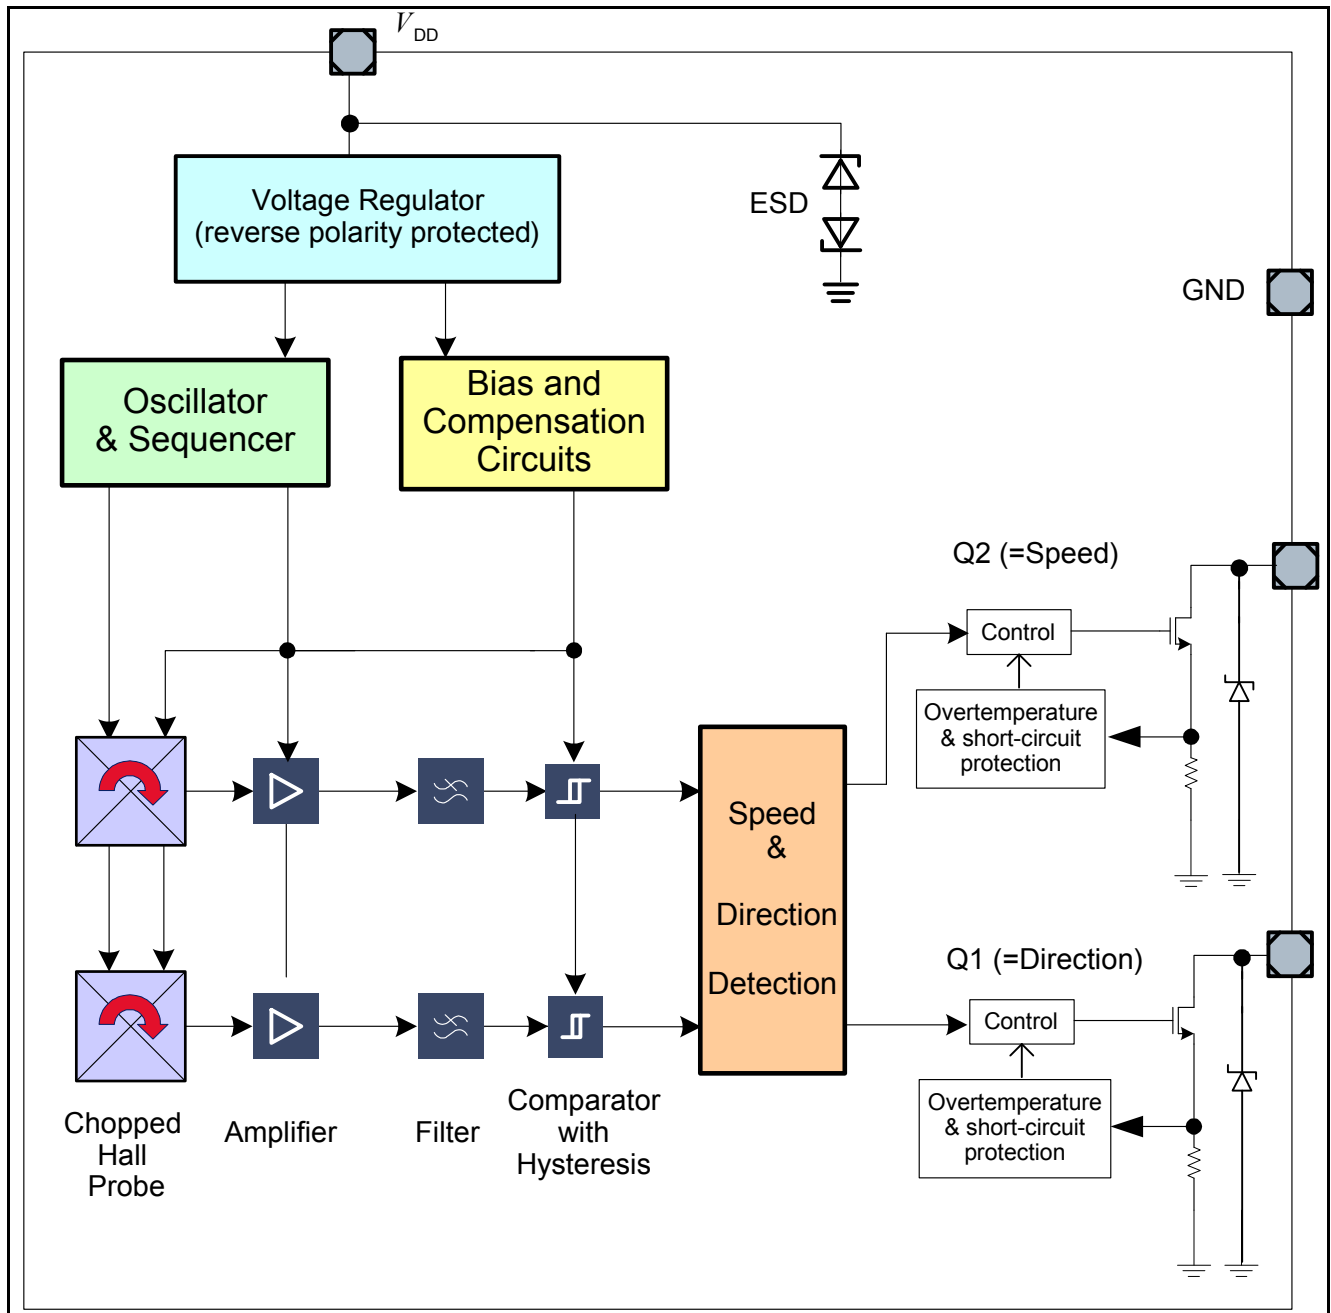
$V_{DD}$

Voltage Regulator (reverse polarity protected)

ESD

GND

Oscillator & Sequencer

Bias and Compensation Circuits

Q2 (=Speed)

Control

Overtemperature & short-circuit protection

Speed & Direction Detection

Q1 (=Direction)

Control

Overtemperature & short-circuit protection

Chopped Hall Probe

Amplifier

Filter

Comparator with Hysteresis